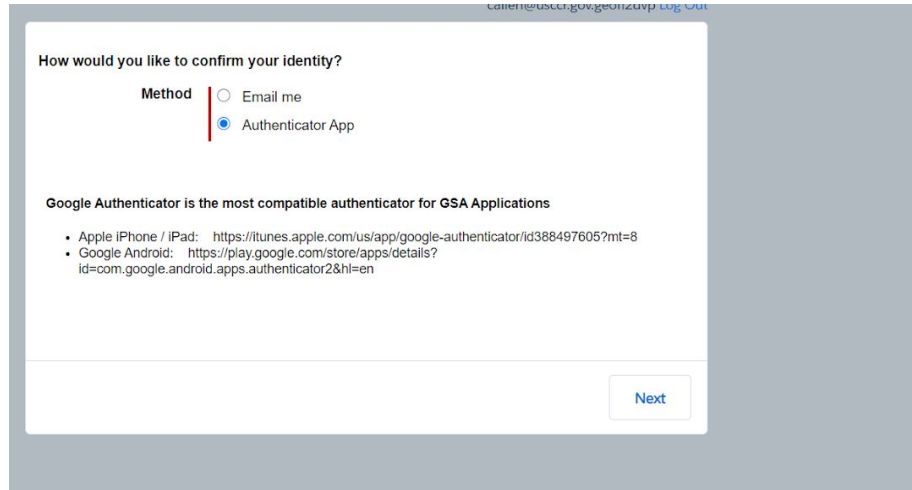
callen@usccr.gov.geofi2dvp Log Out

How would you like to confirm your identity?

Method
Email me
Authenticator App

Google Authenticator is the most compatible authenticator for GSA Applications

- Apple iPhone / iPad: https://itunes.apple.com/us/app/google-authenticator/id388497605?mt=8
- Google Android: https://play.google.com/store/apps/details?id=com.google.android.apps.authenticator2&hl=en

Next